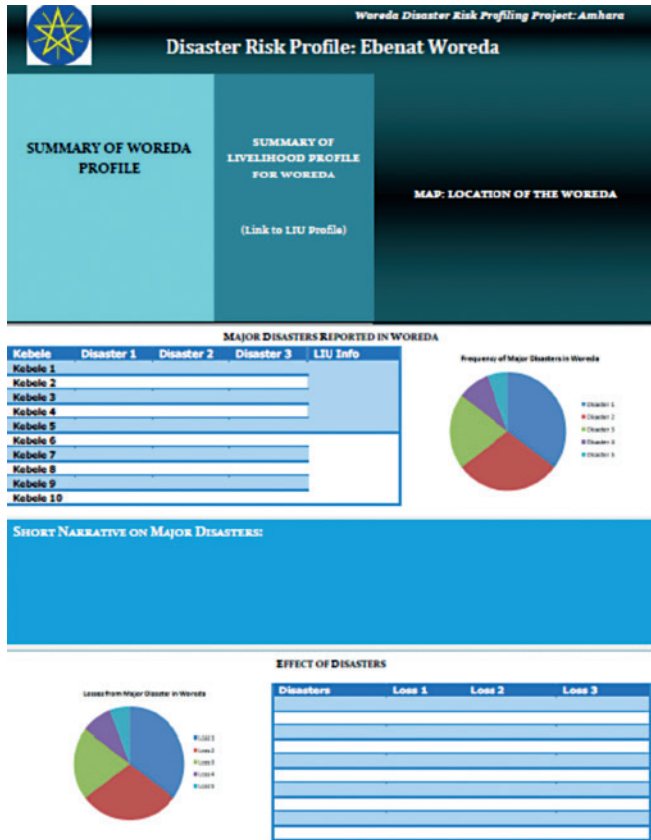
Woreda Disaster Risk Profiling Project: Amhara

Disaster Risk Profile: Ebenat Woreda

SUMMARY OF WOREDA PROFILE

SUMMARY OF LIVELIHOOD PROFILE FOR WOREDA

(Link to LIU Profile)

MAP: LOCATION OF THE WOREDA

MAJOR DISASTERS REPORTED IN WOREDA

| Kebele | Disaster 1 | Disaster 2 | Disaster 3 | LIU Info |
|---|---|---|---|---|
| Kebele 1 | | | | |
| Kebele 2 | | | | |
| Kebele 3 | | | | |
| Kebele 4 | | | | |
| Kebele 5 | | | | |
| Kebele 6 | | | | |
| Kebele 7 | | | | |
| Kebele 8 | | | | |
| Kebele 9 | | | | |
| Kebele 10 | | | | |

Frequency of Major Disasters in Woreda

Disaster 1
Disaster 2
Disaster 3
Disaster 4
Disaster 5

SHORT NARRATIVE ON MAJOR DISASTERS:

EFFECT OF DISASTERS

Losses from Major Disaster in Woreda

Loss 1
Loss 2
Loss 3
Loss 4
Loss 5

| Disasters | Loss 1 | Loss 2 | Loss 3 |
|---|---|---|---|
| | | | |
| | | | |
| | | | |
| | | | |
| | | | |
| | | | |
| | | | |
| | | | |